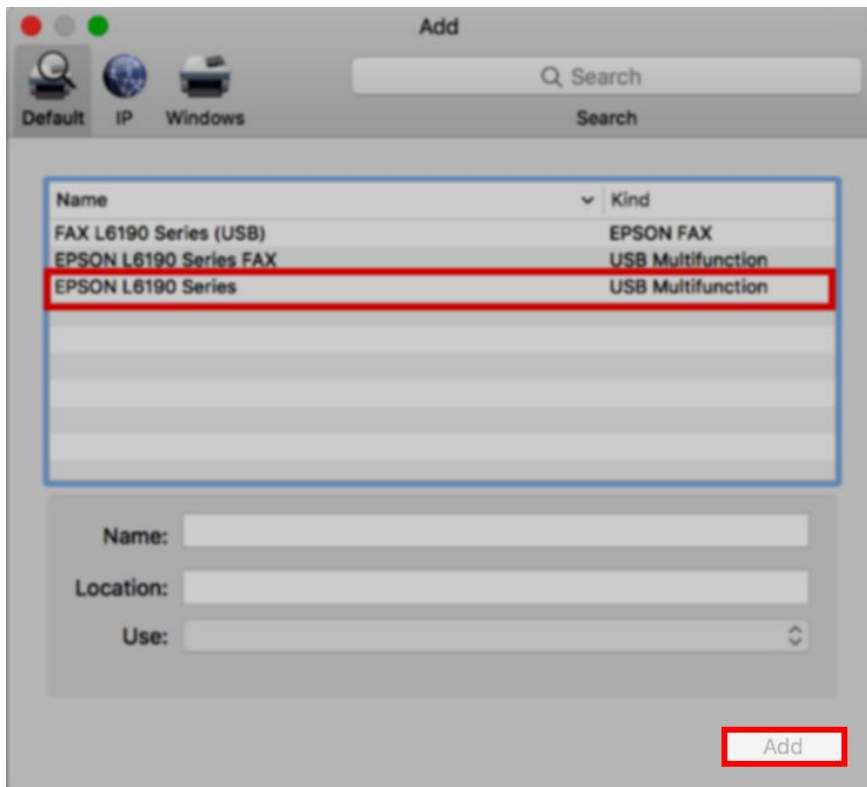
Add

Default IP Windows

Search

Search

| Name | Kind |
|---|---|
| FAX L6190 Series (USB) | EPSON FAX |
| EPSON L6190 Series FAX | USB Multifunction |
| EPSON L6190 Series | USB Multifunction |

Name:

Location:

Use:

Add